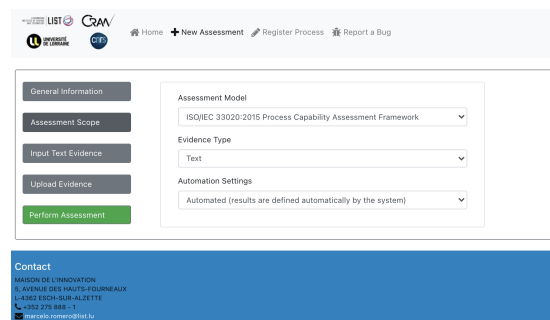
LIST CRAN
UNIVERSITÉ DE LORRAINE cnrs

Home New Assessment Register Process Report a Bug

General Information
Assessment Scope
Input Text Evidence
Upload Evidence
Perform Assessment

Assessment Model
ISO/IEC 33020:2015 Process Capability Assessment Framework
Evidence Type
Text
Automation Settings
Automated (results are defined automatically by the system)

Contact
MAISON DE L'INNOVATION
5, AVENUE DES HAUTS-FOURNEAUX
L-4362 ESCH-SUR-ALZETTE
+352 275 888 - 1
marcelo.romero@list.lu